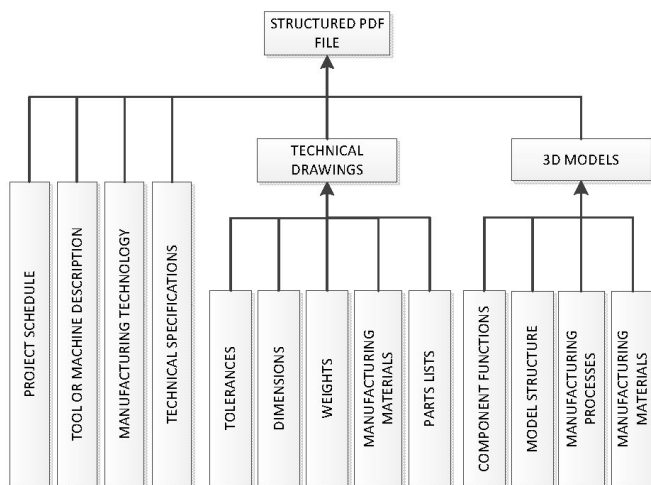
STRUCTURED PDF FILE

TECHNICAL DRAWINGS

3D MODELS

PROJECT SCHEDULE

TOOL OR MACHINE DESCRIPTION

MANUFACTURING TECHNOLOGY

TECHNICAL SPECIFICATIONS

TOLERANCES

DIMENSIONS

WEIGHTS

MANUFACTURING MATERIALS

PARTS LISTS

COMPONENT FUNCTIONS

MODEL STRUCTURE

MANUFACTURING PROCESSES

MANUFACTURING MATERIALS